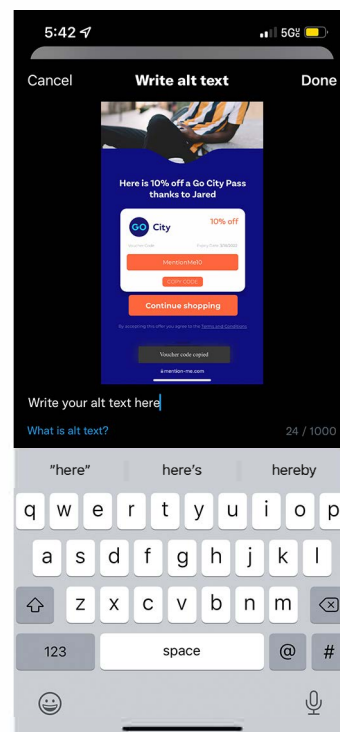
5:42

5G

Cancel

Write alt text

Done

Here is 10% off a Go City Pass thanks to Jared

GO City

10% off

Voucher Code

Expiry Date

MentionMe10

COPY CODE

Continue shopping

By accepting this offer you agree to the Terms and Conditions

Voucher code copied

mention-me.com

Write your alt text here

What is alt text?

24 / 1000

"here"

here's

hereby

q w e r t y u i o p

a s d f g h j k l

z x c v b n m

123

space

@

#